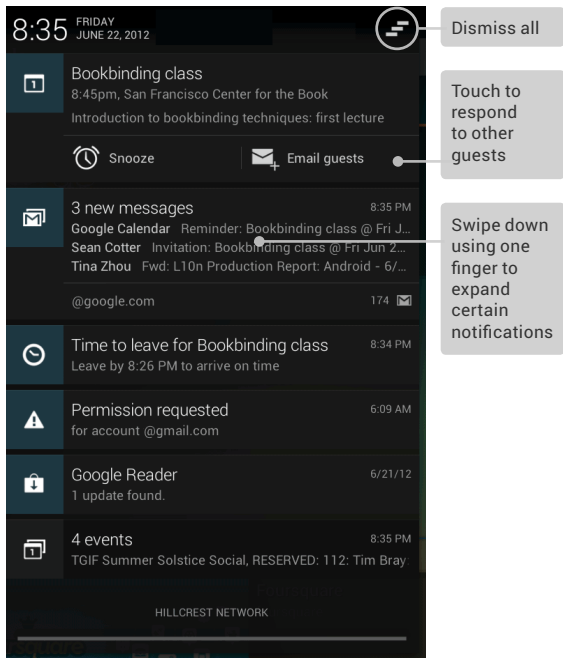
8:35 FRIDAY JUNE 22, 2012

Dismiss all

Bookbinding class
8:45pm, San Francisco Center for the Book
Introduction to bookbinding techniques: first lecture

Snooze
Email guests

Touch to respond to other guests

3 new messages 8:35 PM
Google Calendar Reminder: Bookbinding class @ Fri J...
Sean Cotter Invitation: Bookbinding class @ Fri Jun 2...
Tina Zhou Fwd: L10n Production Report: Android - 6/...
@google.com 174

Swipe down using one finger to expand certain notifications

Time to leave for Bookbinding class 8:34 PM
Leave by 8:26 PM to arrive on time

Permission requested 6:09 AM
for account @gmail.com

Google Reader 6/21/12
1 update found.

4 events 8:35 PM
TGIF Summer Solstice Social, RESERVED: 112: Tim Bray:

HILLCREST NETWORK